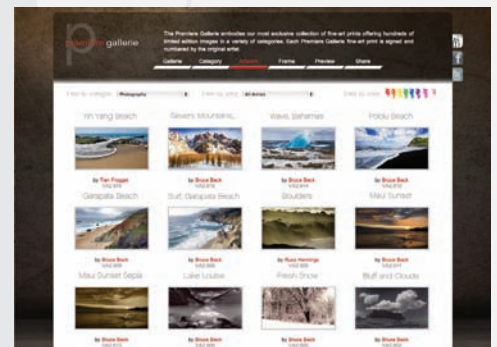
premiere gallerie

The Premiere Gallerie embodies our most exclusive collection of fine-art prints offering hundreds of limited edition images in a variety of categories. Each Premiere Gallerie fine-art print is signed and numbered by the original artist.

Gallerie Category Artwork Frame Preview Share

Filter by category: Photographs Filter by artist: All Artists Filter by color:

Yin Yang Beach
by Tian Froggat
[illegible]

Sievers Mountains...
by Bruce Beck
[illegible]

Waves, Bahamas
by Bruce Beck
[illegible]

Pololu Beach
by Bruce Beck
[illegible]

Garapata Beach
by Bruce Beck
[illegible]

Surf, Garapata Beach
by Bruce Beck
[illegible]

Boulders
by Russ Hemings
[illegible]

Maui Sunset
by Bruce Beck
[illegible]

Maui Sunset Sepia
by Bruce Beck
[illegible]

Lake Louise
by Bruce Beck
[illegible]

Fresh Snow
by Bruce Beck
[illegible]

Bluff and Clouds
by Bruce Beck
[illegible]